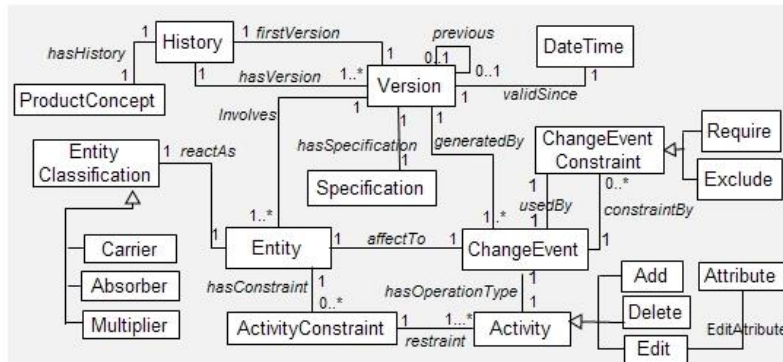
hasHistory
1
History
1
firstVersion
1
previous
0..1
1
0..1
DateTime
1
1
ProductConcept
1
hasVersion
1..*
Version
1
1
validSince
Involves
1
hasSpecification
1
generatedBy
ChangeEvent Constraint
Require
Exclude
Entity Classification
1
reactAs
Specification
1
usedBy
0..*
constraintBy
1..*
1..*
1
1
Carrier
Entity
1
affectTo
1
ChangeEvent
1
Absorber
hasConstraint
1
0..*
hasOperationType
1
1
Add
Delete
Attribute
Multiplier
ActivityConstraint
1
1...*
restraint
Activity
Edit
EditAtribute